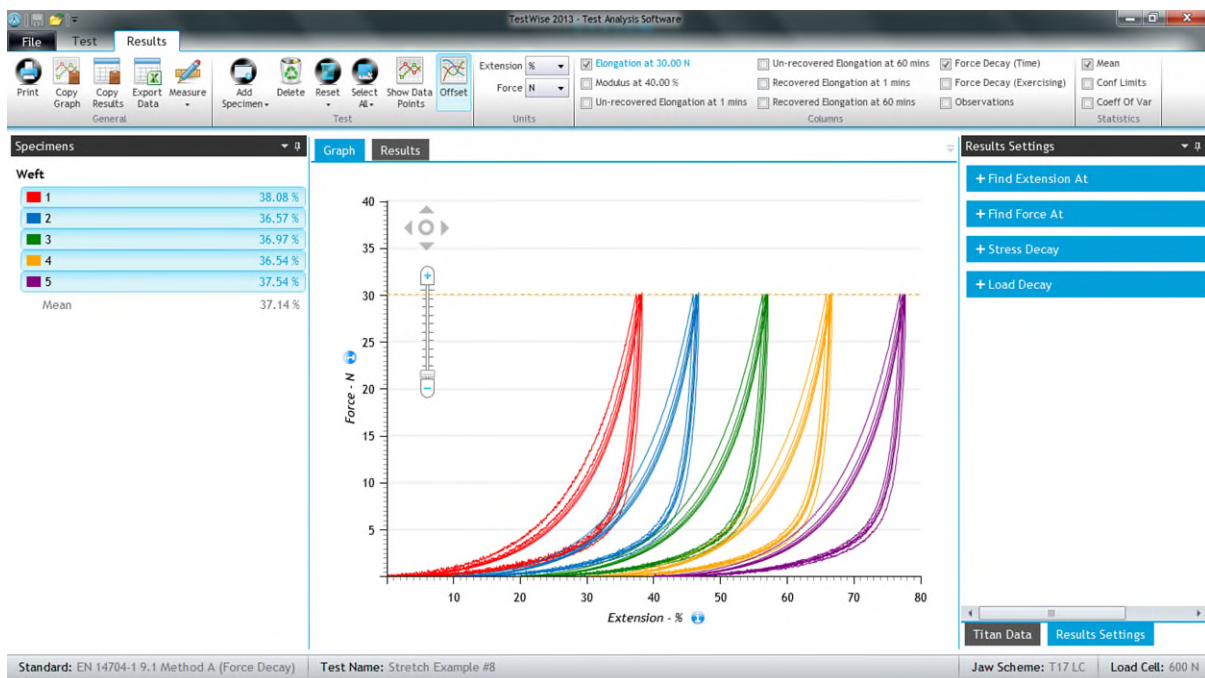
TestWise 2013 - Test Analysis Software

File Test Results

Print Copy Graph Copy Results Export Data Measure
General

Add Specimen Delete Reset Select All Show Data Points Offset
Test

Extension % Force N
Units

Elongation at 30.00 N
Modulus at 40.00 %
Un-recovered Elongation at 1 mins
Un-recovered Elongation at 60 mins
Recovered Elongation at 1 mins
Recovered Elongation at 60 mins
Force Decay (Time)
Force Decay (Exercising)
Observations
Columns

Mean
Conf Limits
Coeff Of Var
Statistics

Specimens

Weft

| | |
|---|---|
| 1 | 38.08 % |
| 2 | 36.57 % |
| 3 | 36.97 % |
| 4 | 36.54 % |
| 5 | 37.54 % |
| Mean | 37.14 % |

Graph Results

40
35
30
25
20
15
10
5

Force - N

10 20 30 40 50 60 70 80

Extension - %

Results Settings

+ Find Extension At
+ Find Force At
+ Stress Decay
+ Load Decay

Titan Data Results Settings

Standard: EN 14704-1 9.1 Method A (Force Decay) Test Name: Stretch Example #8 Jaw Scheme: T17 LC Load Cell: 600 N